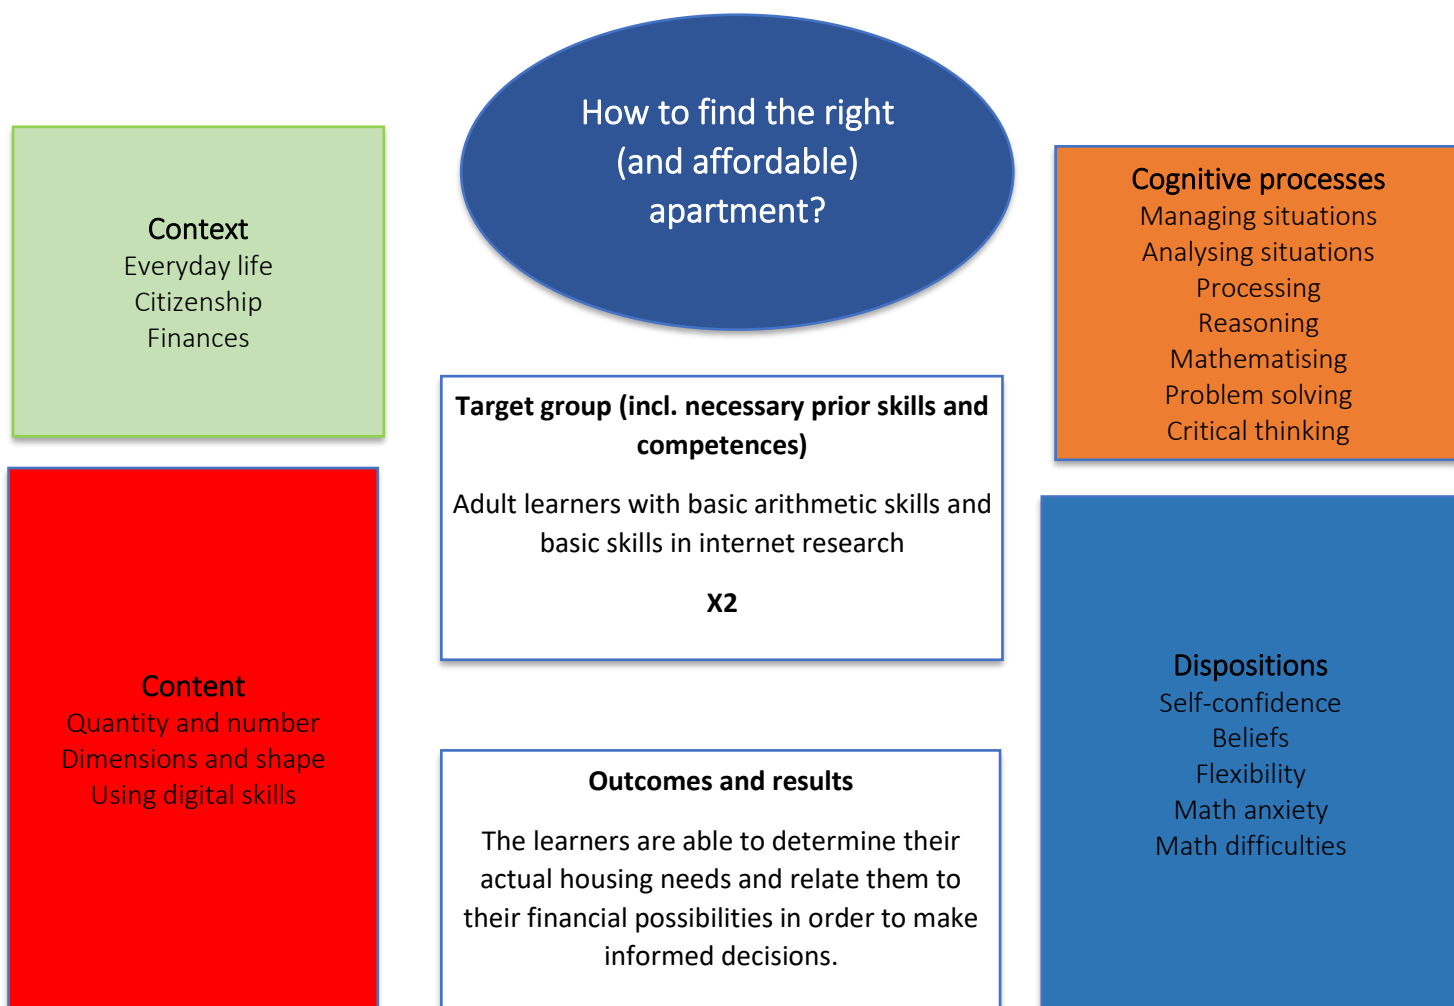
How to find the right (and affordable) apartment?

Context
Everyday life
Citizenship
Finances

Cognitive processes
Managing situations
Analysing situations
Processing
Reasoning
Mathematising
Problem solving
Critical thinking

Target group (incl. necessary prior skills and competences)

Adult learners with basic arithmetic skills and basic skills in internet research

X2

Content
Quantity and number
Dimensions and shape
Using digital skills

Dispositions
Self-confidence
Beliefs
Flexibility
Math anxiety
Math difficulties

Outcomes and results

The learners are able to determine their actual housing needs and relate them to their financial possibilities in order to make informed decisions.